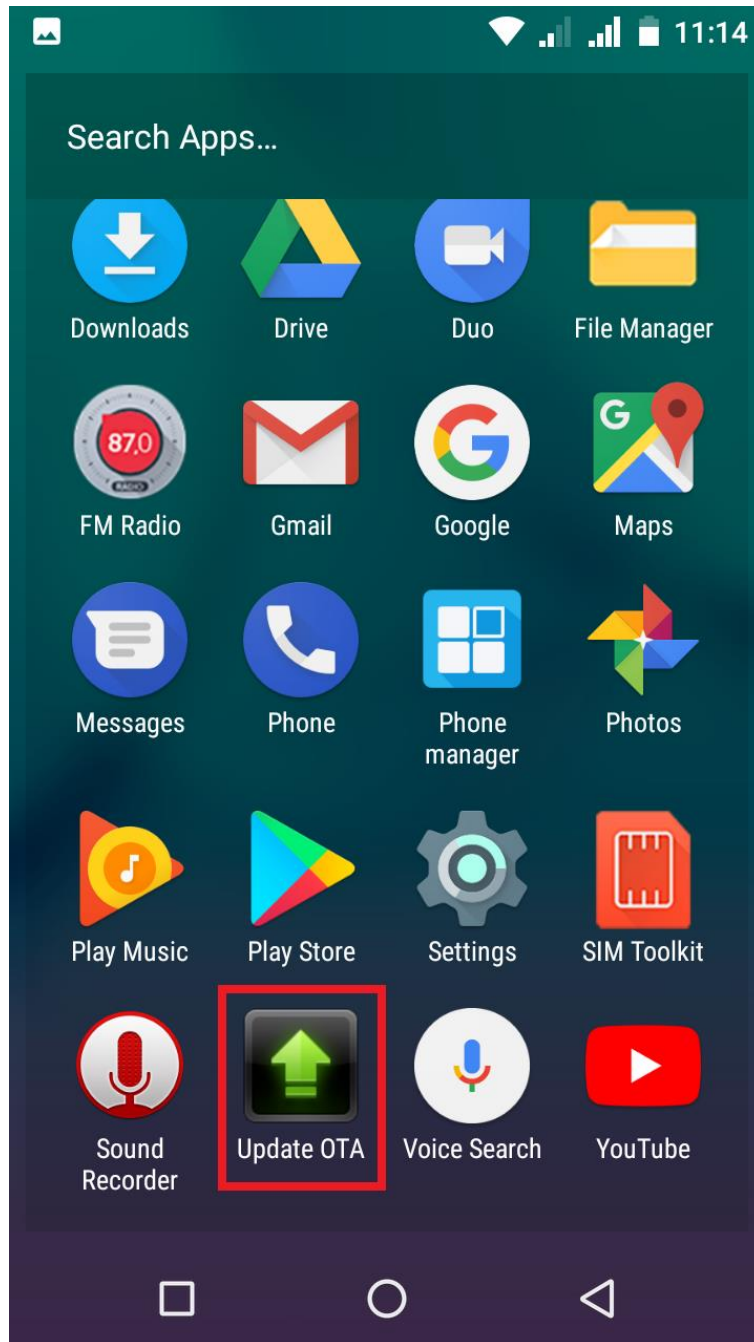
11:14

Search Apps...

Downloads
Drive
Duo
File Manager

87.0
RADIO
FM Radio
G
Gmail
Google
G
Maps

Messages
Phone
Phone manager
Photos

Play Music
Play Store
Settings
SIM Toolkit

Sound Recorder
Update OTA
Voice Search
YouTube